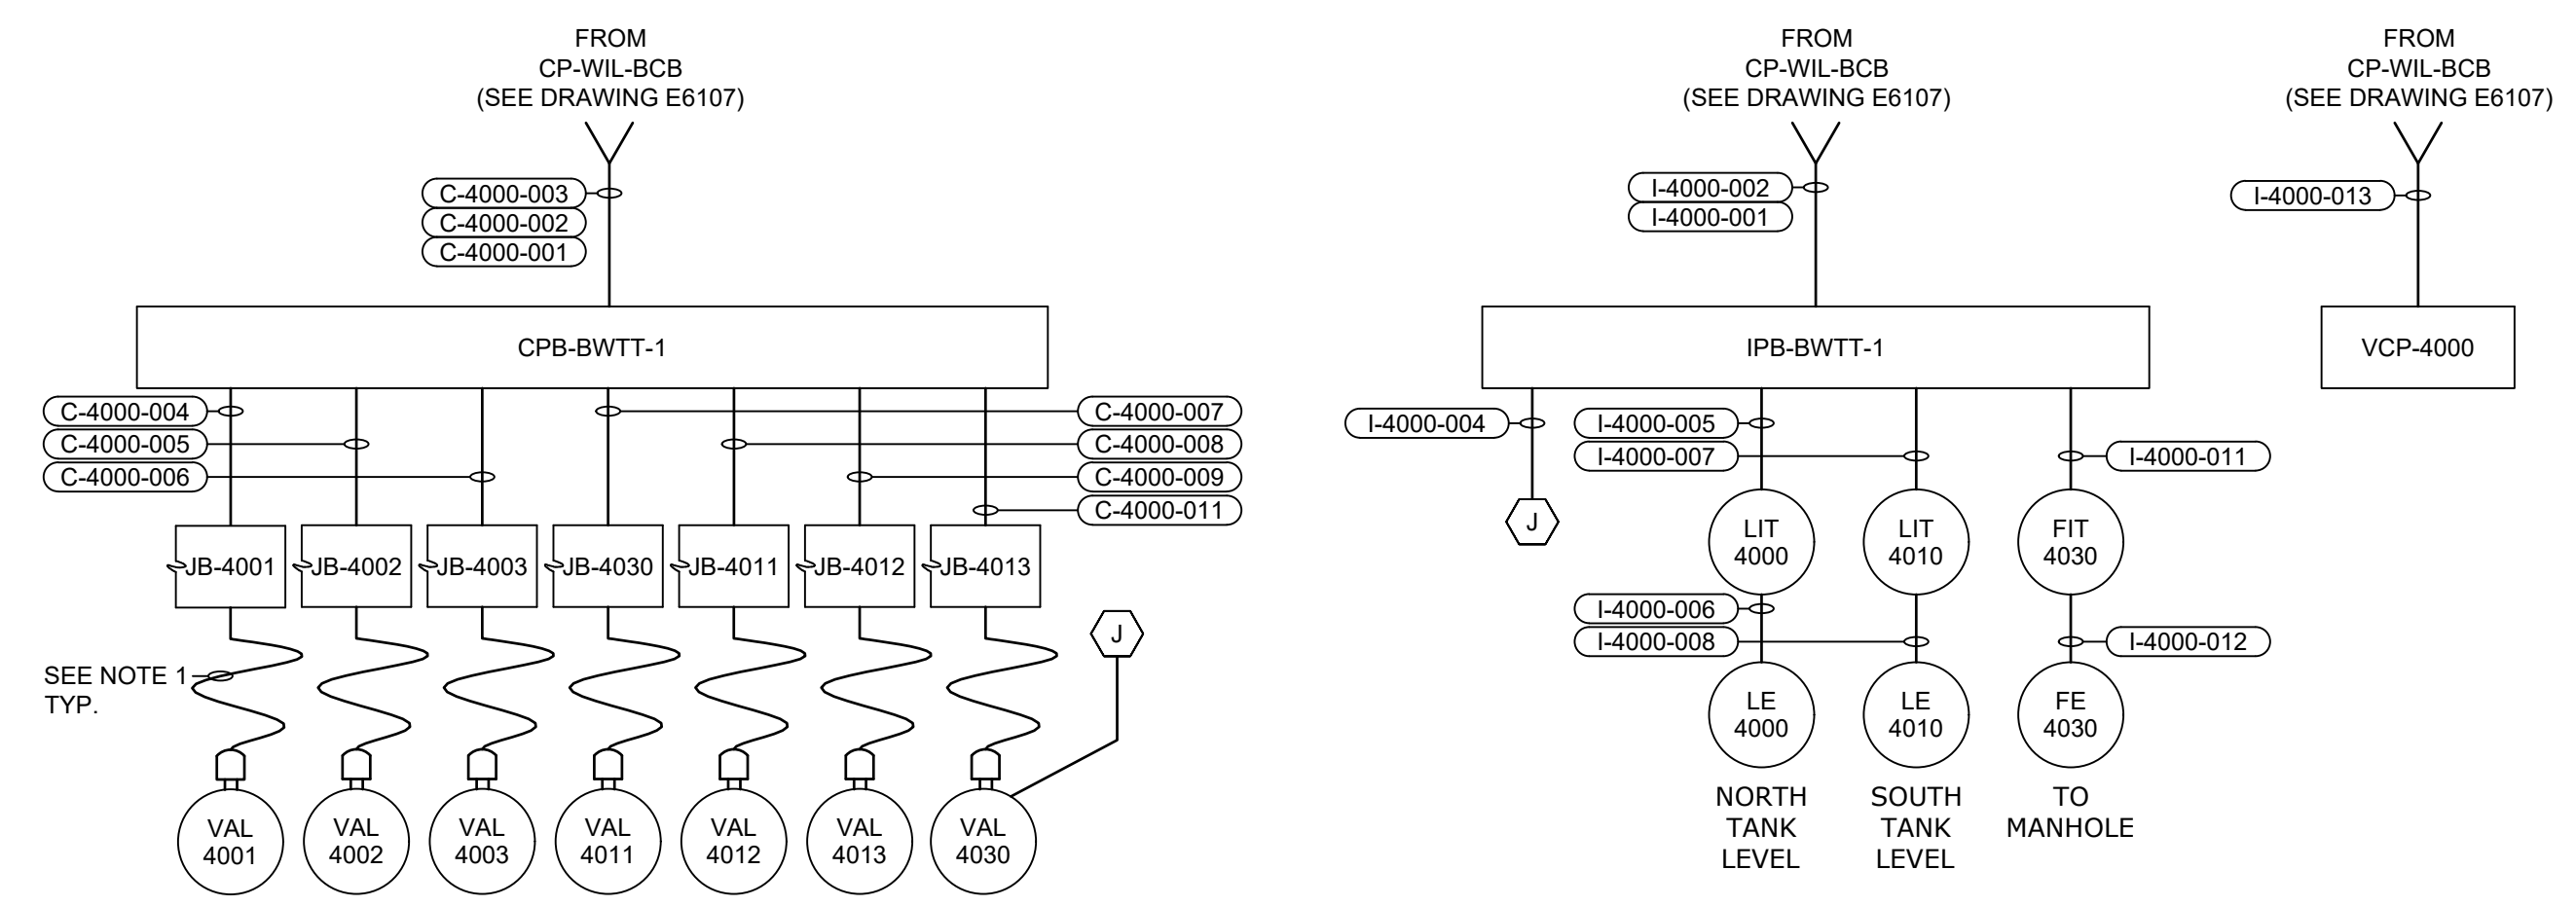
FROM
CP-WIL-BCB
(SEE DRAWING E6107)

C-4000-003
C-4000-002
C-4000-001

CPB-BWTT-1

C-4000-004
C-4000-005
C-4000-006

C-4000-007
C-4000-008
C-4000-009
C-4000-011

JB-4001
JB-4002
JB-4003
JB-4030
JB-4011
JB-4012
JB-4013

J

SEE NOTE 1
TYP.

VAL 4001
VAL 4002
VAL 4003
VAL 4011
VAL 4012
VAL 4013
VAL 4030

FROM
CP-WIL-BCB
(SEE DRAWING E6107)

I-4000-002
I-4000-001

IPB-BWTT-1

I-4000-004
J

I-4000-005
I-4000-007
I-4000-011

LIT 4000
LIT 4010
FIT 4030

I-4000-006
I-4000-008
I-4000-012

LE 4000
LE 4010
FE 4030

NORTH TANK LEVEL
SOUTH TANK LEVEL
TO MANHOLE

FROM
CP-WIL-BCB
(SEE DRAWING E6107)

I-4000-013

VCP-4000